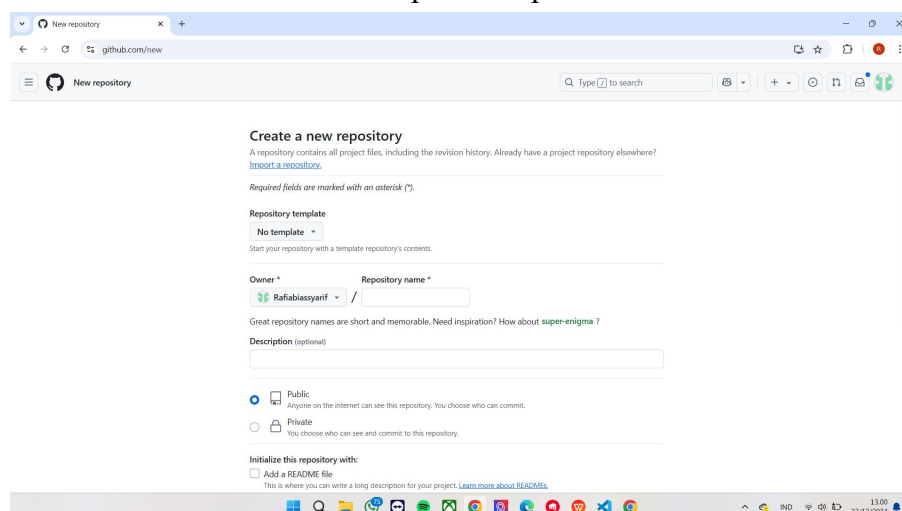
New repository
github.com/new
New repository
Type / to search

Create a new repository
A repository contains all project files, including the revision history. Already have a project repository elsewhere? Import a repository.

Required fields are marked with an asterisk (*).

Repository template
No template
Start your repository with a template repository's contents.

Owner *
Rafiabiassyarif /
Repository name *

Great repository names are short and memorable. Need inspiration? How about super-enigma ?

Description (optional)

Public
Anyone on the internet can see this repository. You choose who can commit.

Private
You choose who can see and commit to this repository.

Initialize this repository with:
Add a README file
This is where you can write a long description for your project. Learn more about READMEs.

IND
13.00
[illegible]